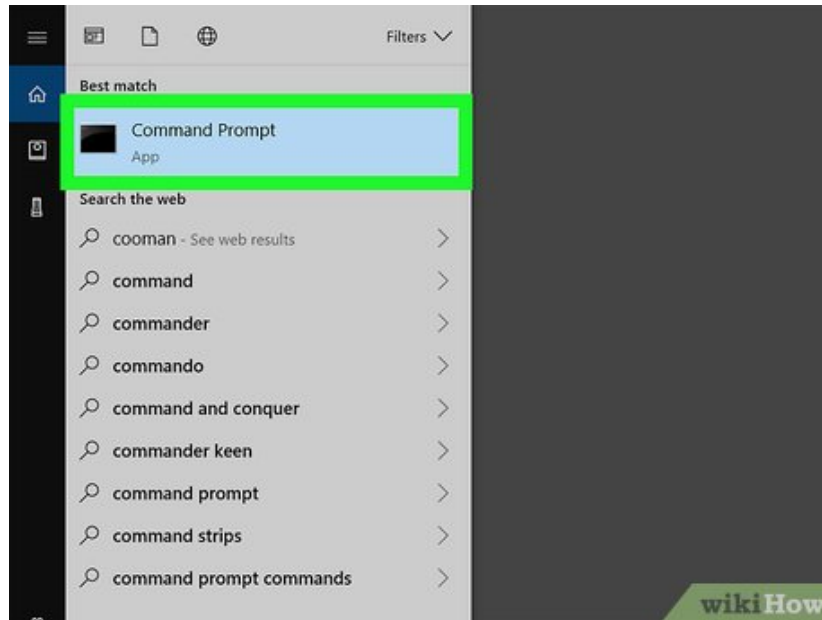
Filters

Best match

Command Prompt
App

Search the web

cooman - See web results

command

commander

commando

command and conquer

commander keen

command prompt

command strips

command prompt commands

wikiHow